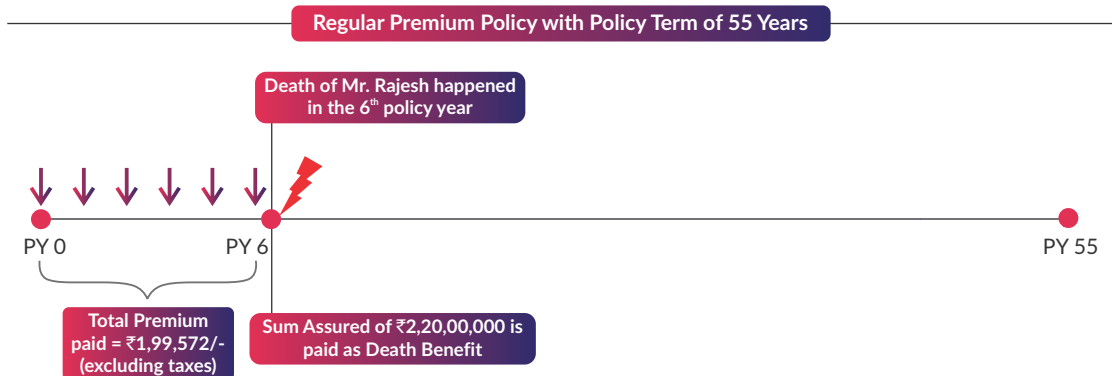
Regular Premium Policy with Policy Term of 55 Years

Death of Mr. Rajesh happened in the 6$^{th}$ policy year

PY 0

PY 6

PY 55

Total Premium paid = ₹1,99,572/- (excluding taxes)

Sum Assured of ₹2,20,00,000 is paid as Death Benefit